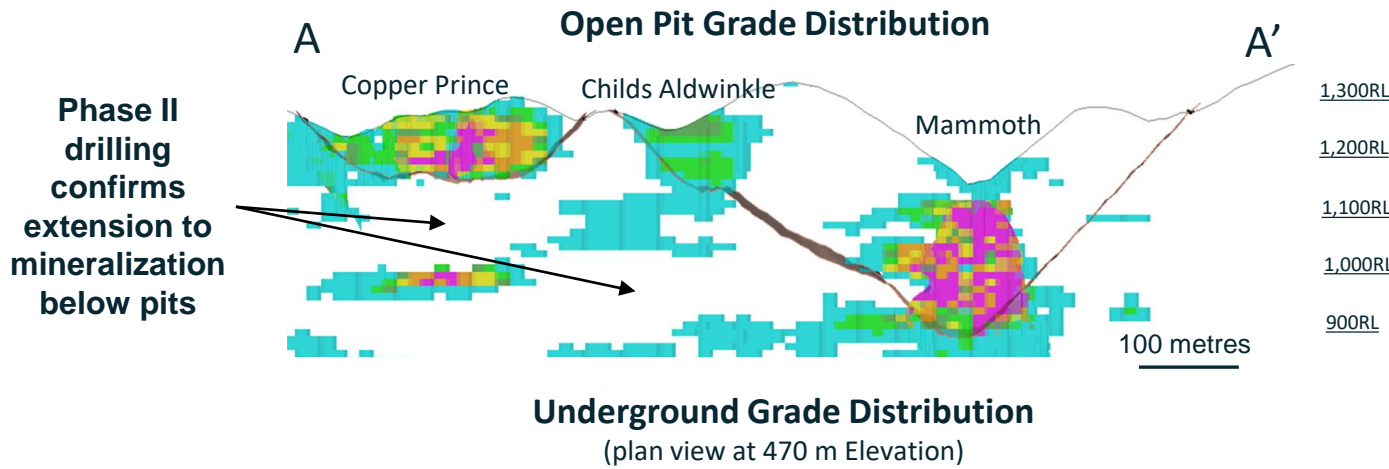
Open Pit Grade Distribution

A

A'

Copper Prince

Childs Aldwinkle

Mammoth

1,300RL

1,200RL

1,100RL

1,000RL

900RL

Phase II drilling confirms extension to mineralization below pits

100 metres

Underground Grade Distribution
(plan view at 470 m Elevation)